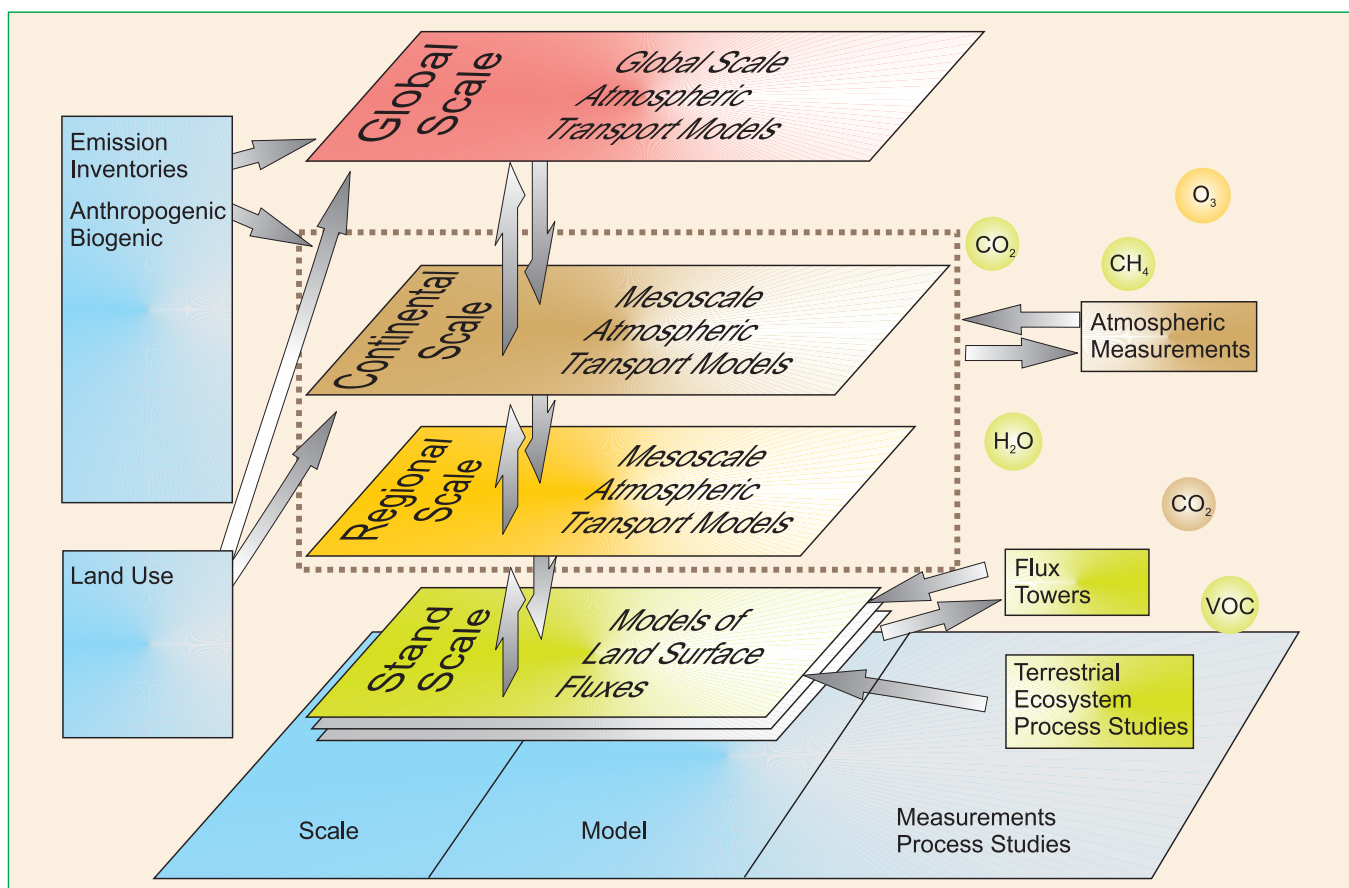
Global Scale

Global Scale Atmospheric Transport Models

Emission Inventories

Anthropogenic Biogenic

$O_3$

$CO_2$

$CH_4$

Continental Scale

Mesoscale Atmospheric Transport Models

Atmospheric Measurements

$H_2O$

Regional Scale

Mesoscale Atmospheric Transport Models

$CO_2$

Land Use

Flux Towers

VOC

Stand Scale

Models of Land Surface Fluxes

Terrestrial Ecosystem Process Studies

Scale

Model

Measurements Process Studies